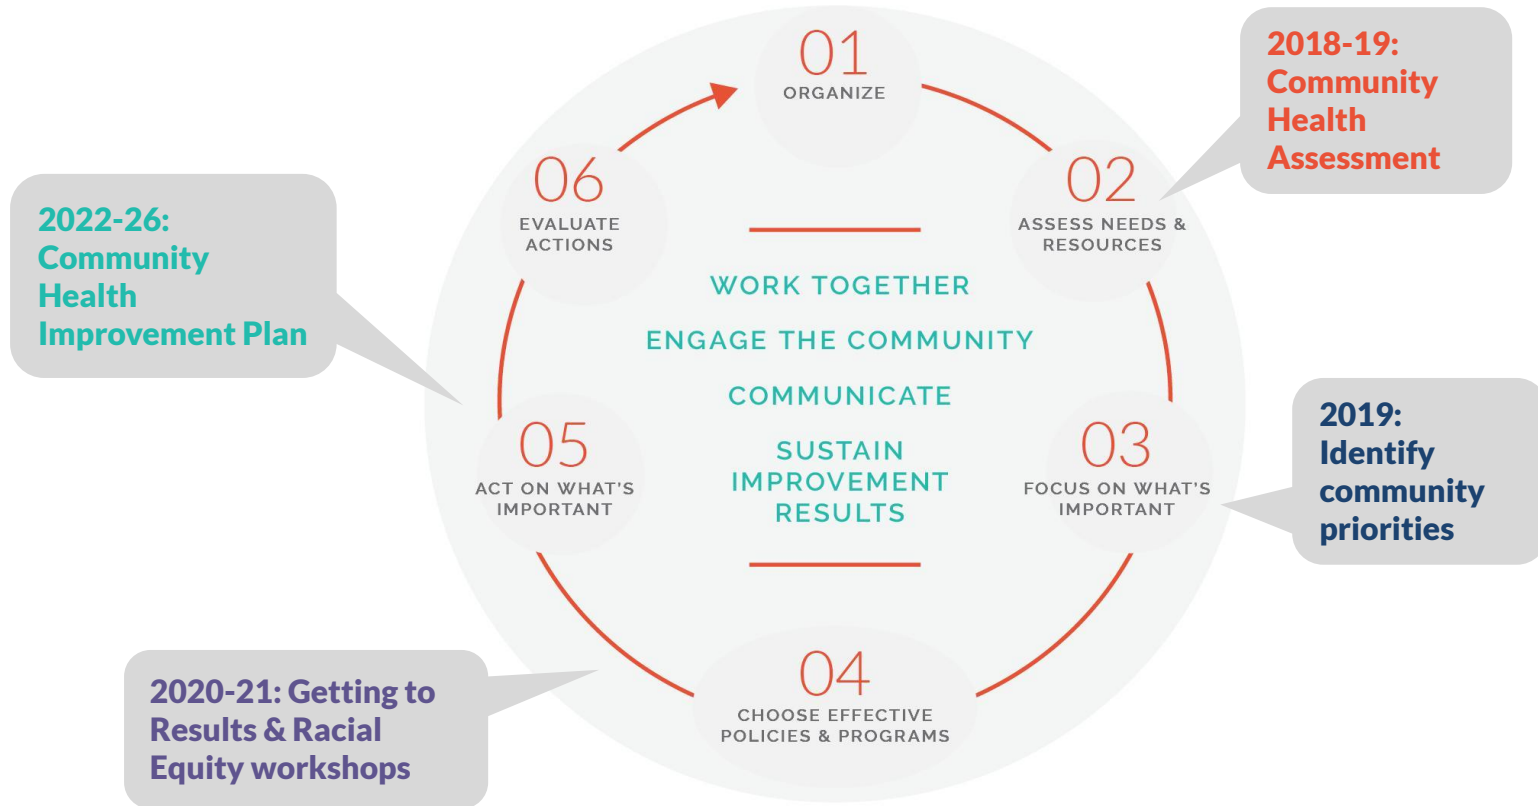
01
ORGANIZE

2018-19: Community Health Assessment

02
ASSESS NEEDS & RESOURCES

2019: Identify community priorities

03
FOCUS ON WHAT'S IMPORTANT

04
CHOOSE EFFECTIVE POLICIES & PROGRAMS

2020-21: Getting to Results & Racial Equity workshops

05
ACT ON WHAT'S IMPORTANT

2022-26: Community Health Improvement Plan

06
EVALUATE ACTIONS

WORK TOGETHER

ENGAGE THE COMMUNITY

COMMUNICATE

SUSTAIN IMPROVEMENT RESULTS